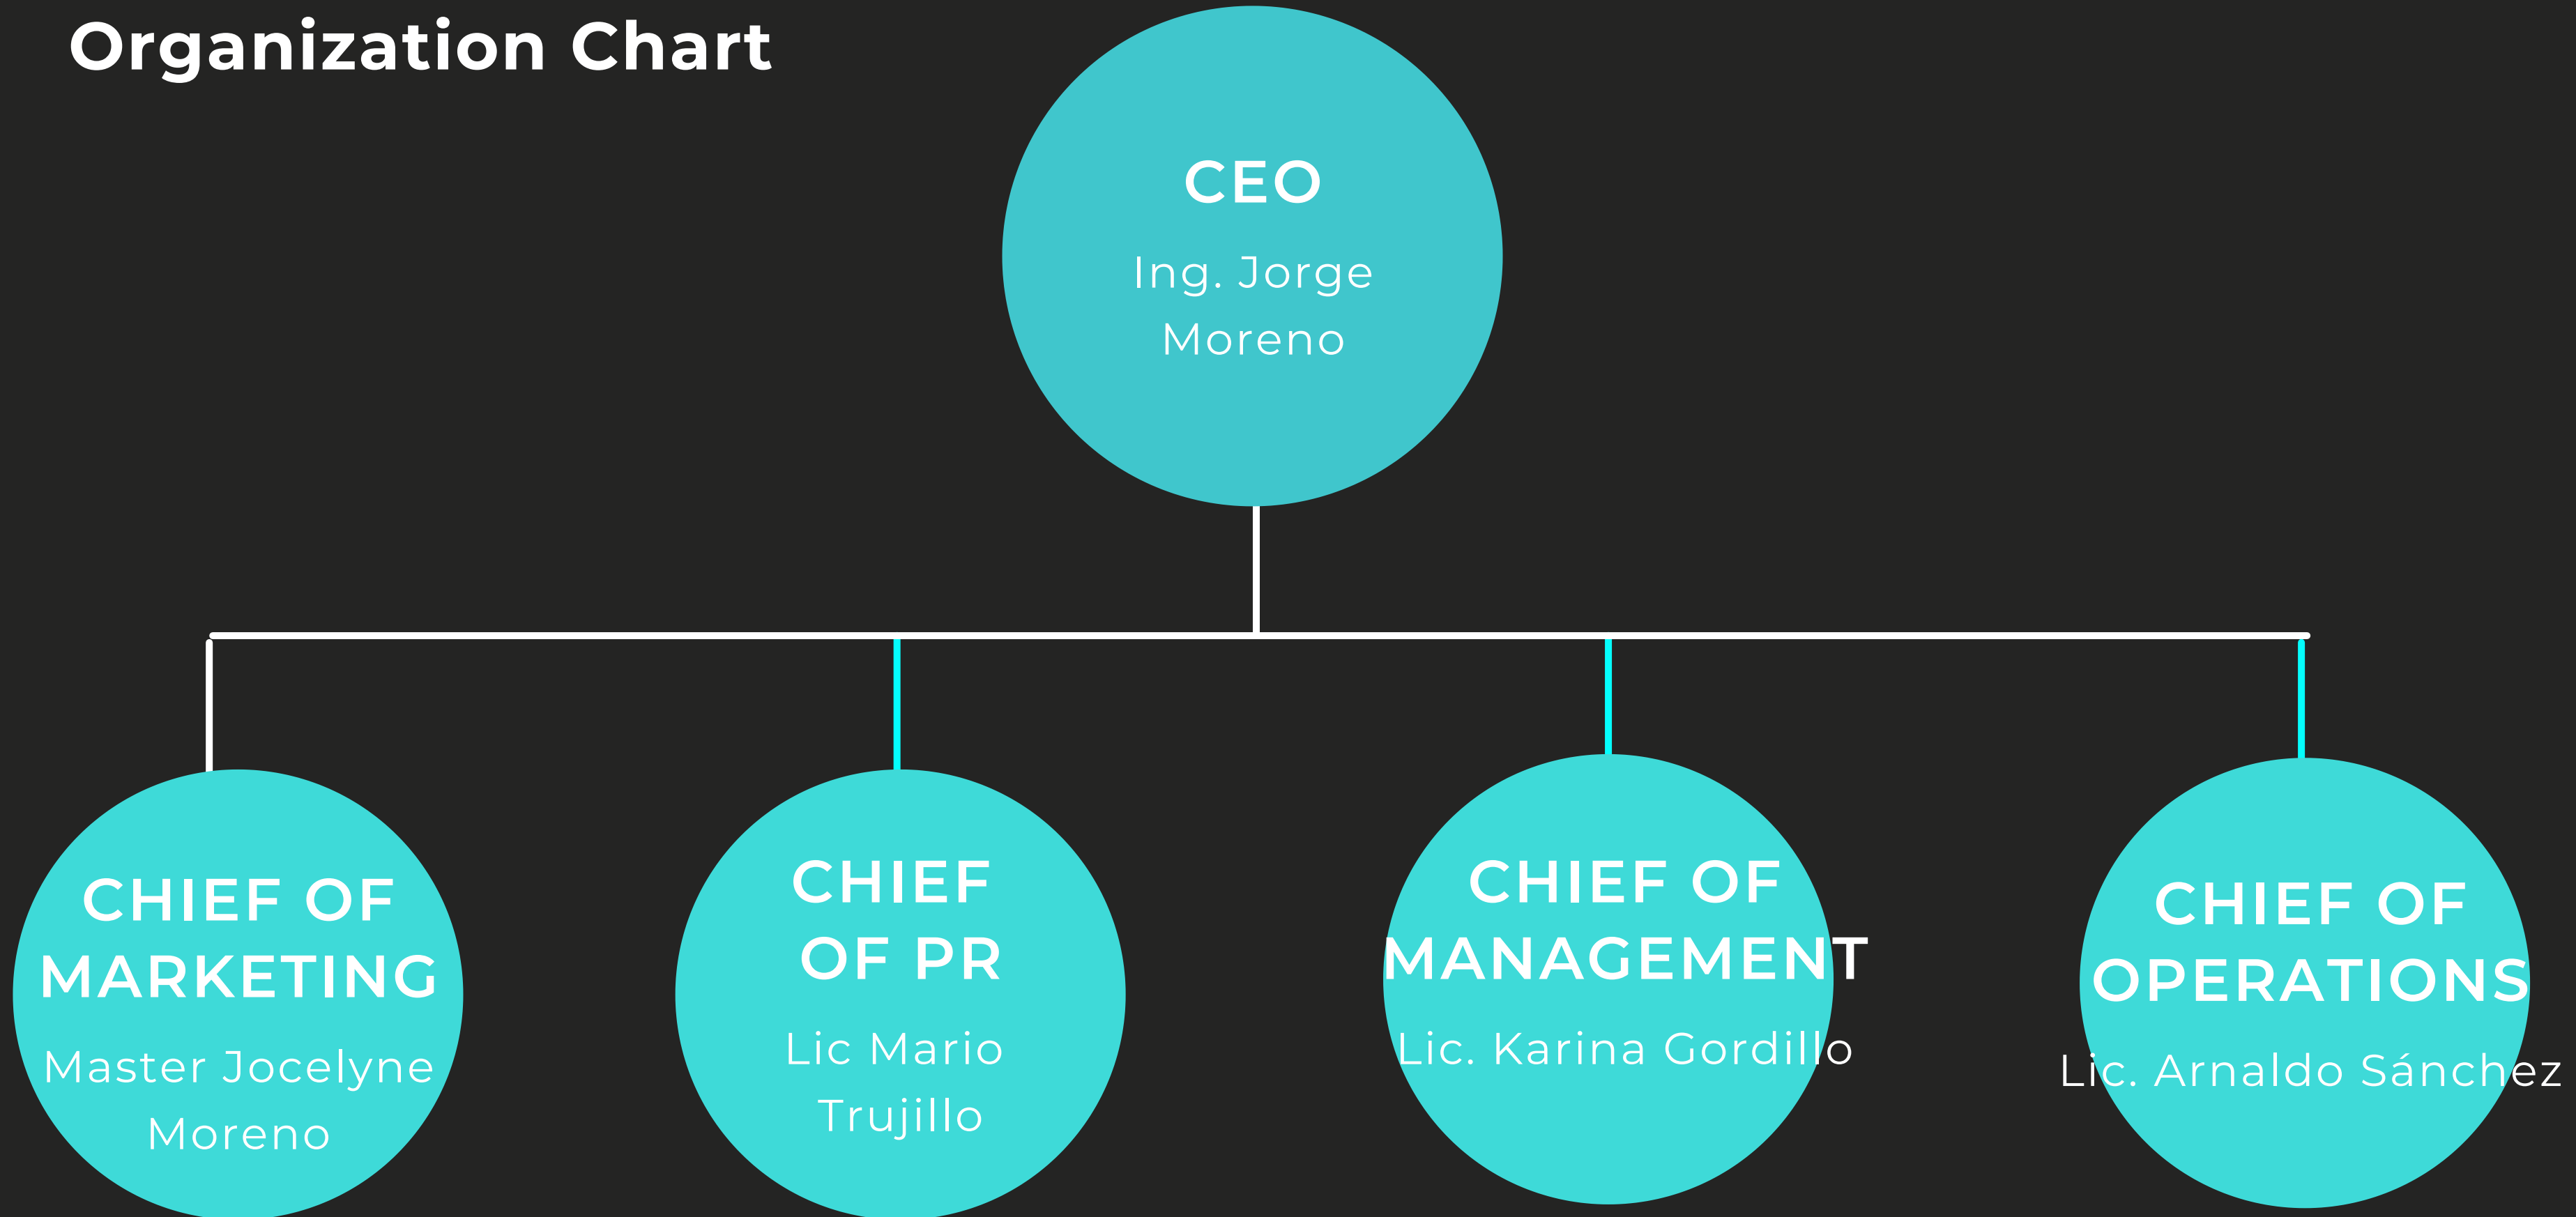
Organization Chart

CEO
Ing. Jorge Moreno

CHIEF OF MARKETING
Master Jocelyne Moreno

CHIEF OF PR
Lic Mario Trujillo

CHIEF OF MANAGEMENT
Lic. Karina Gordillo

CHIEF OF OPERATIONS
Lic. Arnaldo Sánchez